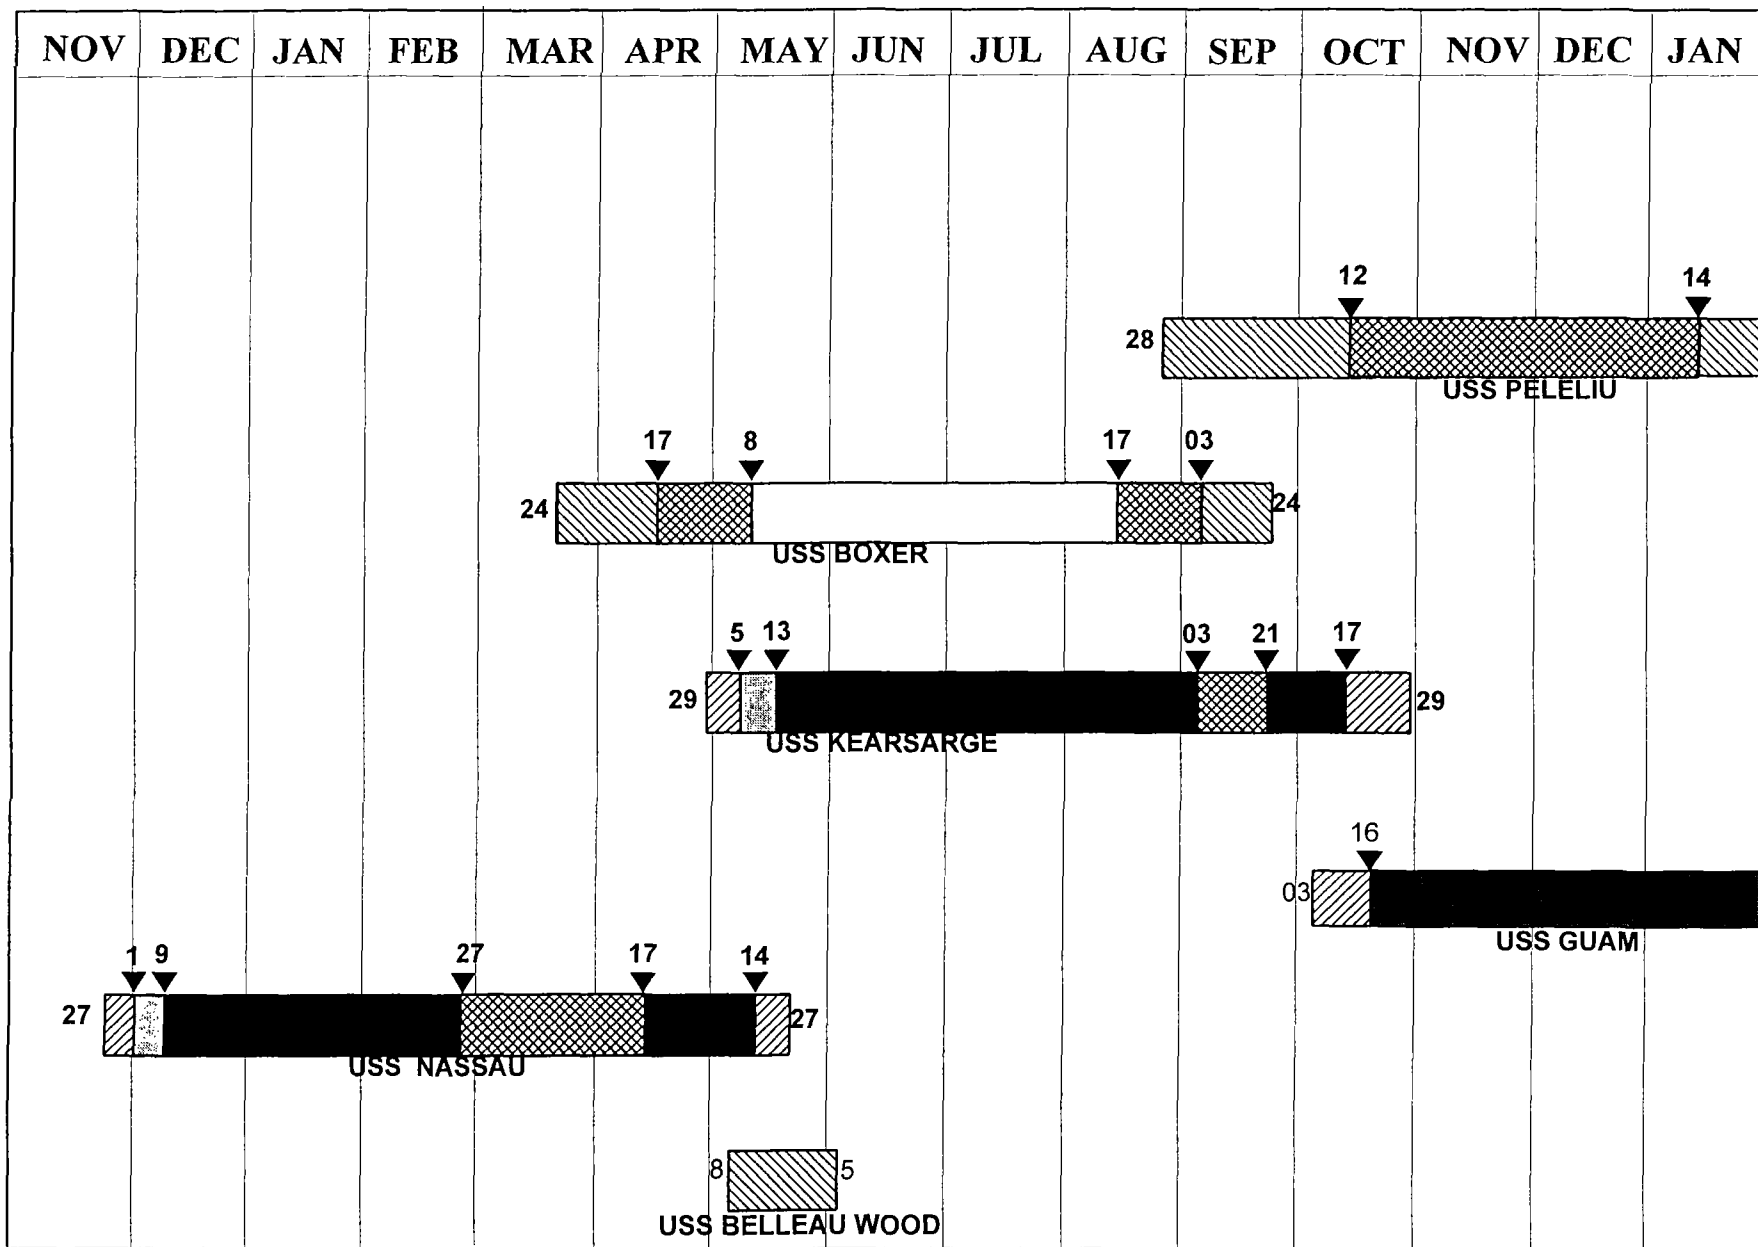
| NOV | DEC | JAN | FEB | MAR | APR | MAY | JUN | JUL | AUG | SEP | OCT | NOV | DEC | JAN |
|---|---|---|---|---|---|---|---|---|---|---|---|---|---|---|

12 14
28
USS PELELIU

17 8 17 03
24 24
USS BOXER

5 13 03 21 17
29 29
USS KEARSARGE

16
03
USS GUAM

1 9 27 17 14
27 27
USS NASSAU

8 5
USS BELLEAU WOOD